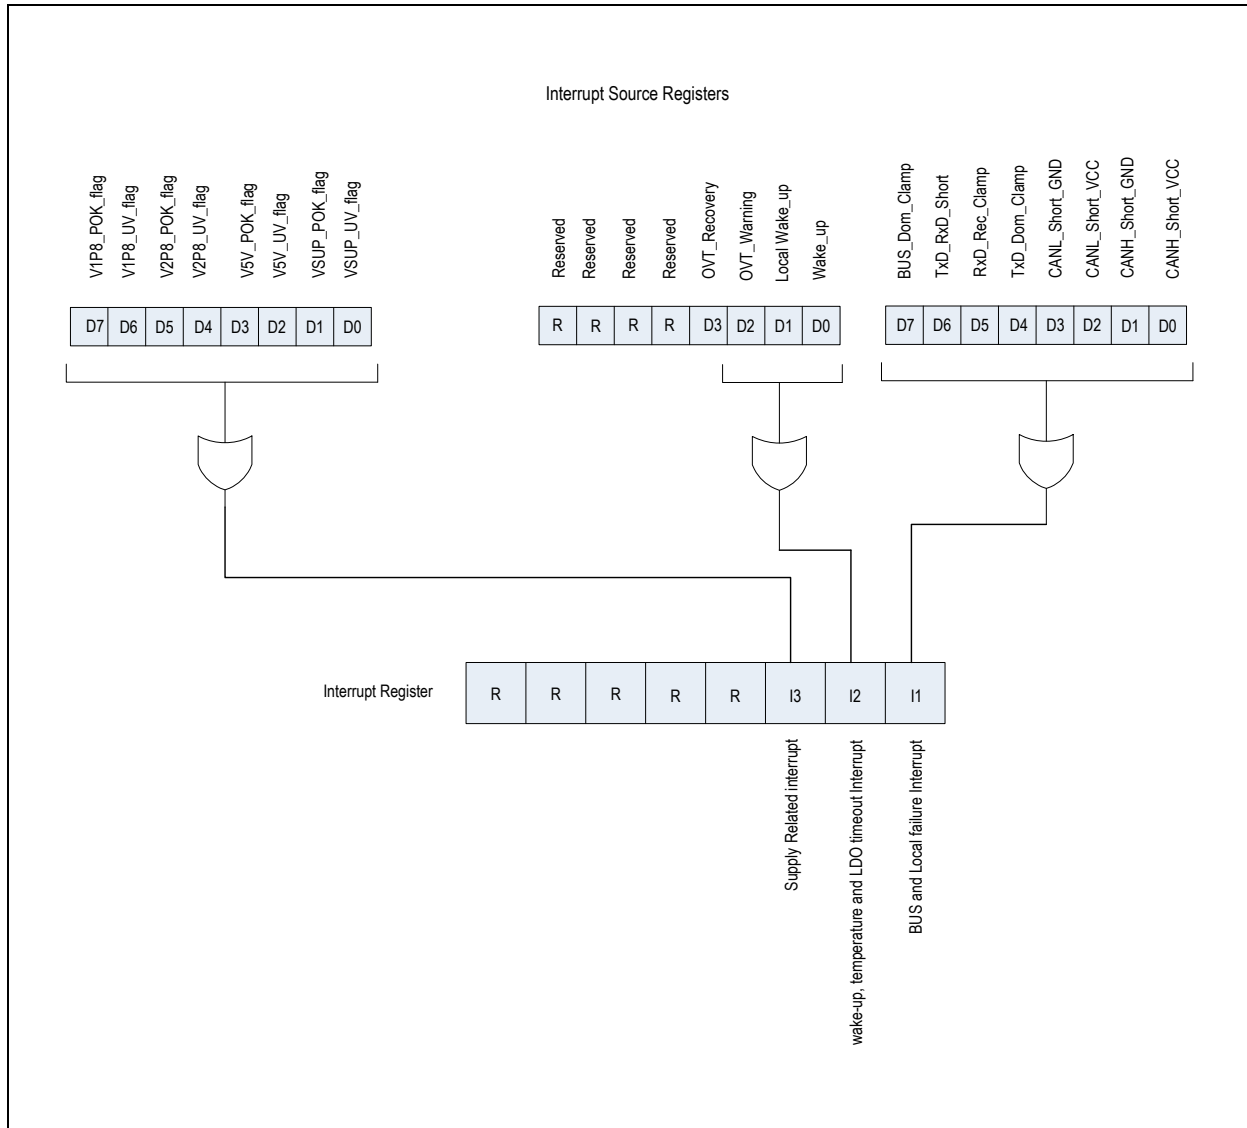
Interrupt Source Registers

V1P8_POK_flag
V1P8_UV_flag
V2P8_POK_flag
V2P8_UV_flag
V5V_POK_flag
V5V_UV_flag
VSUP_POK_flag
VSUP_UV_flag

| D7 | D6 | D5 | D4 | D3 | D2 | D1 | D0 |
|---|---|---|---|---|---|---|---|

Reserved
Reserved
Reserved
Reserved
OVT_Recovery
OVT_Warning
Local Wake_up
Wake_up

| R | R | R | R | D3 | D2 | D1 | D0 |
|---|---|---|---|---|---|---|---|

BUS_Dom_Clamp
TxD_RxD_Short
RxD_Rec_Clamp
TxD_Dom_Clamp
CANL_Short_GND
CANL_Short_VCC
CANH_Short_GND
CANH_Short_VCC

| D7 | D6 | D5 | D4 | D3 | D2 | D1 | D0 |
|---|---|---|---|---|---|---|---|

Interrupt Register

| R | R | R | R | R | I3 | I2 | I1 |
|---|---|---|---|---|---|---|---|

Supply Related interrupt
wake-up, temperature and LDO timeout Interrupt
BUS and Local failure Interrupt